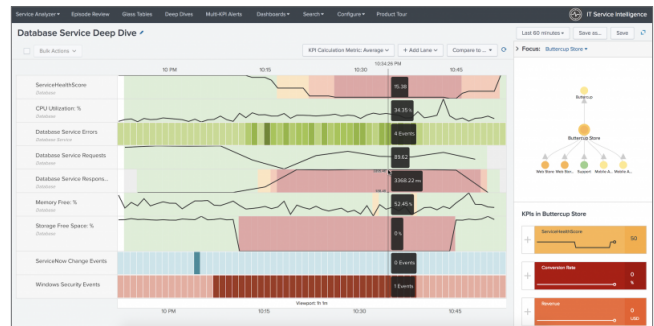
Service Analyzer ▾ Episode Review Glass Tables Deep Dives Multi-KPI Alerts Dashboards ▾ Search ▾ Configure ▾ Product Tour

IT Service Intelligence

Database Service Deep Dive

Last 60 minutes ▾ Save as... Save

Bulk Actions ▾

KPI Calculation Metric: Average ▾ + Add Lane ▾ Compare to ... ▾

10 PM 10:15 10:30 10:45

10:34:26 PM

ServiceHealthScore
Database
15.38

CPU Utilization: %
Database
34.35 %

Database Service Errors
Database Service
4 Events

Database Service Requests
Database
83.62

Database Service Respons...
Database
3368.22 ms

Memory Free: %
Database
52.45 %

Storage Free Space: %
Database
0 %

ServiceNow Change Events
0 Events

Windows Security Events
1 Events

Viewport: 1h 1m

10 PM 10:15 10:30 10:45

Focus: Buttercup Store ▾

Buttercup

Buttercup Store

Web Store Web Serv... Support Mobile A... Mobile A...

KPIs in Buttercup Store

ServiceHealthScore
50

Conversion Rate
0
%

Revenue
0
USD